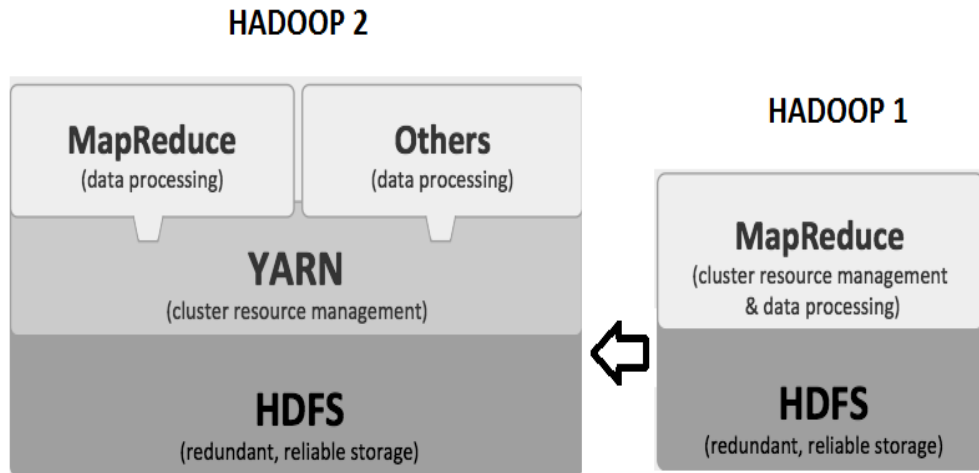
HADOOP 2

MapReduce
(data processing)

Others
(data processing)

YARN
(cluster resource management)

HDFS
(redundant, reliable storage)

HADOOP 1

MapReduce
(cluster resource management & data processing)

HDFS
(redundant, reliable storage)